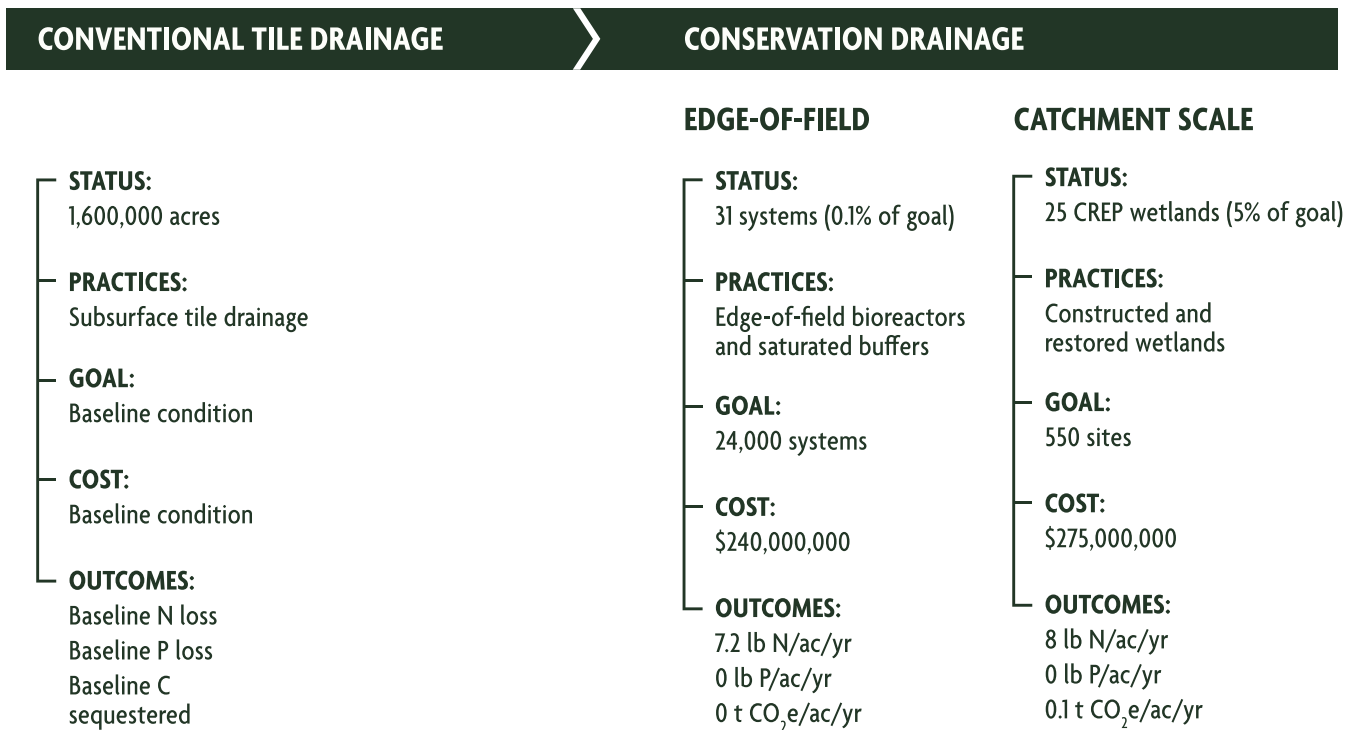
CONVENTIONAL TILE DRAINAGE

STATUS:
1,600,000 acres

PRACTICES:
Subsurface tile drainage

GOAL:
Baseline condition

COST:
Baseline condition

OUTCOMES:
Baseline N loss
Baseline P loss
Baseline C sequestered

CONSERVATION DRAINAGE

EDGE-OF-FIELD

STATUS:
31 systems (0.1% of goal)

PRACTICES:
Edge-of-field bioreactors and saturated buffers

GOAL:
24,000 systems

COST:
\$240,000,000

OUTCOMES:
7.2 lb N/ac/yr
0 lb P/ac/yr
0 t $CO_2$e/ac/yr

CATCHMENT SCALE

STATUS:
25 CREP wetlands (5% of goal)

PRACTICES:
Constructed and restored wetlands

GOAL:
550 sites

COST:
\$275,000,000

OUTCOMES:
8 lb N/ac/yr
0 lb P/ac/yr
0.1 t $CO_2$e/ac/yr